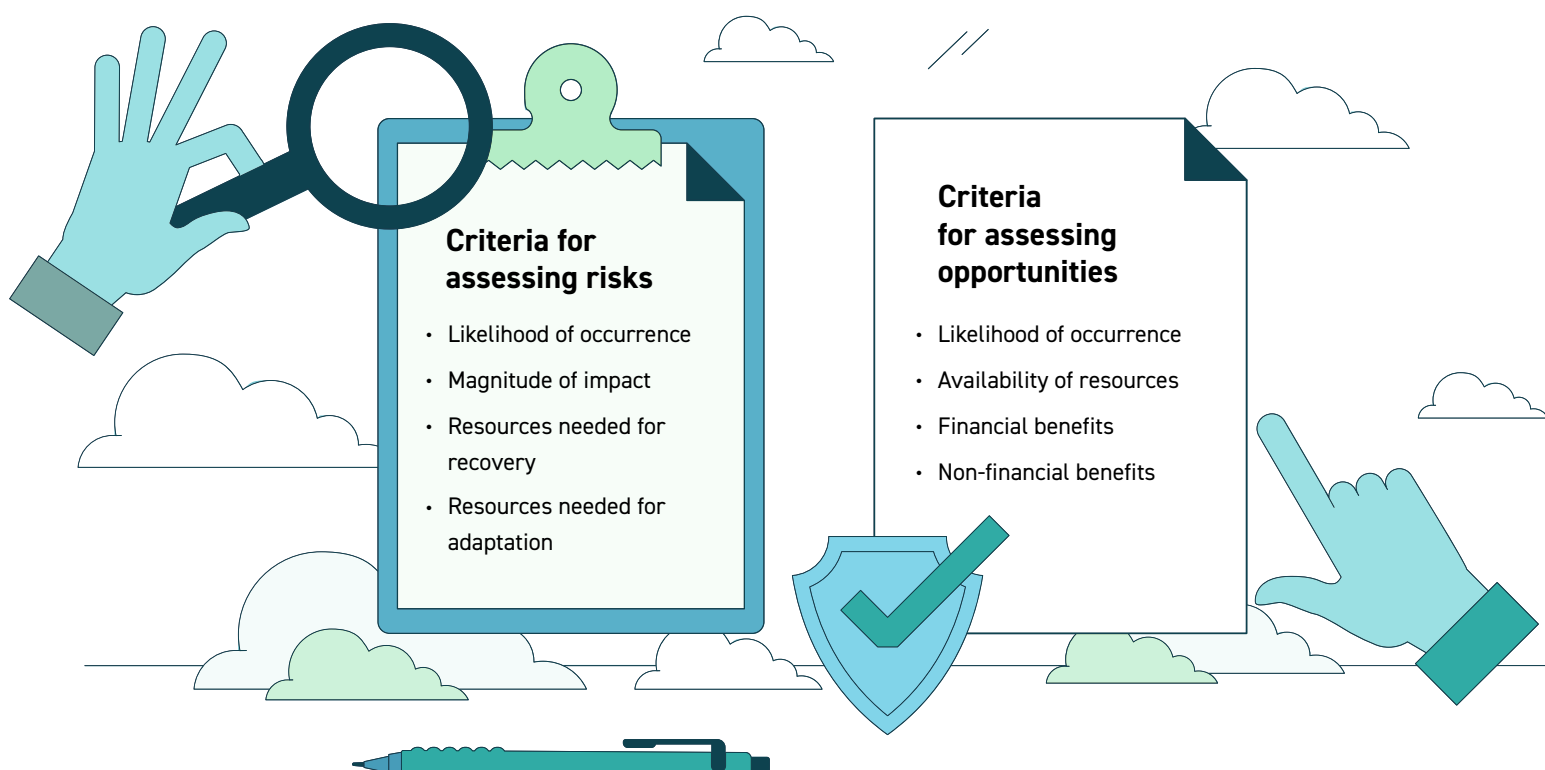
Criteria for assessing risks

- Likelihood of occurrence
- Magnitude of impact
- Resources needed for recovery
- Resources needed for adaptation

Criteria for assessing opportunities

- Likelihood of occurrence
- Availability of resources
- Financial benefits
- Non-financial benefits